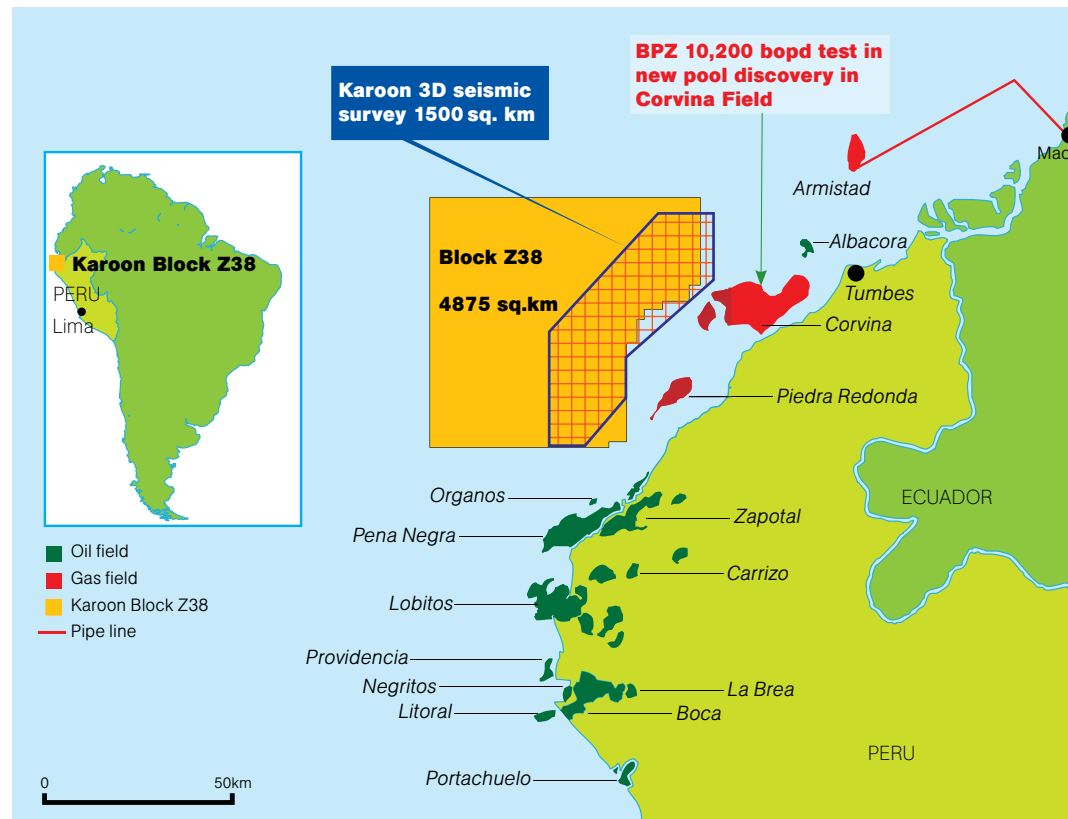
BPZ 10,200 bopd test in new pool discovery in Corvina Field

Karoon 3D seismic survey 1500 sq. km

Mac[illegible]

Armistad

Albacora

Tumbes

Corvina

Block Z38

4875 sq.km

Karoon Block Z38

PERU

Lima

Piedra Redonda

ECUADOR

Organos

Pena Negra

Zapotal

Carrizo

Lobitos

Providencia

Negritos

Litoral

La Brea

Boca

PERU

Portachuelo

Oil field

Gas field

Karoon Block Z38

Pipe line

0

50km